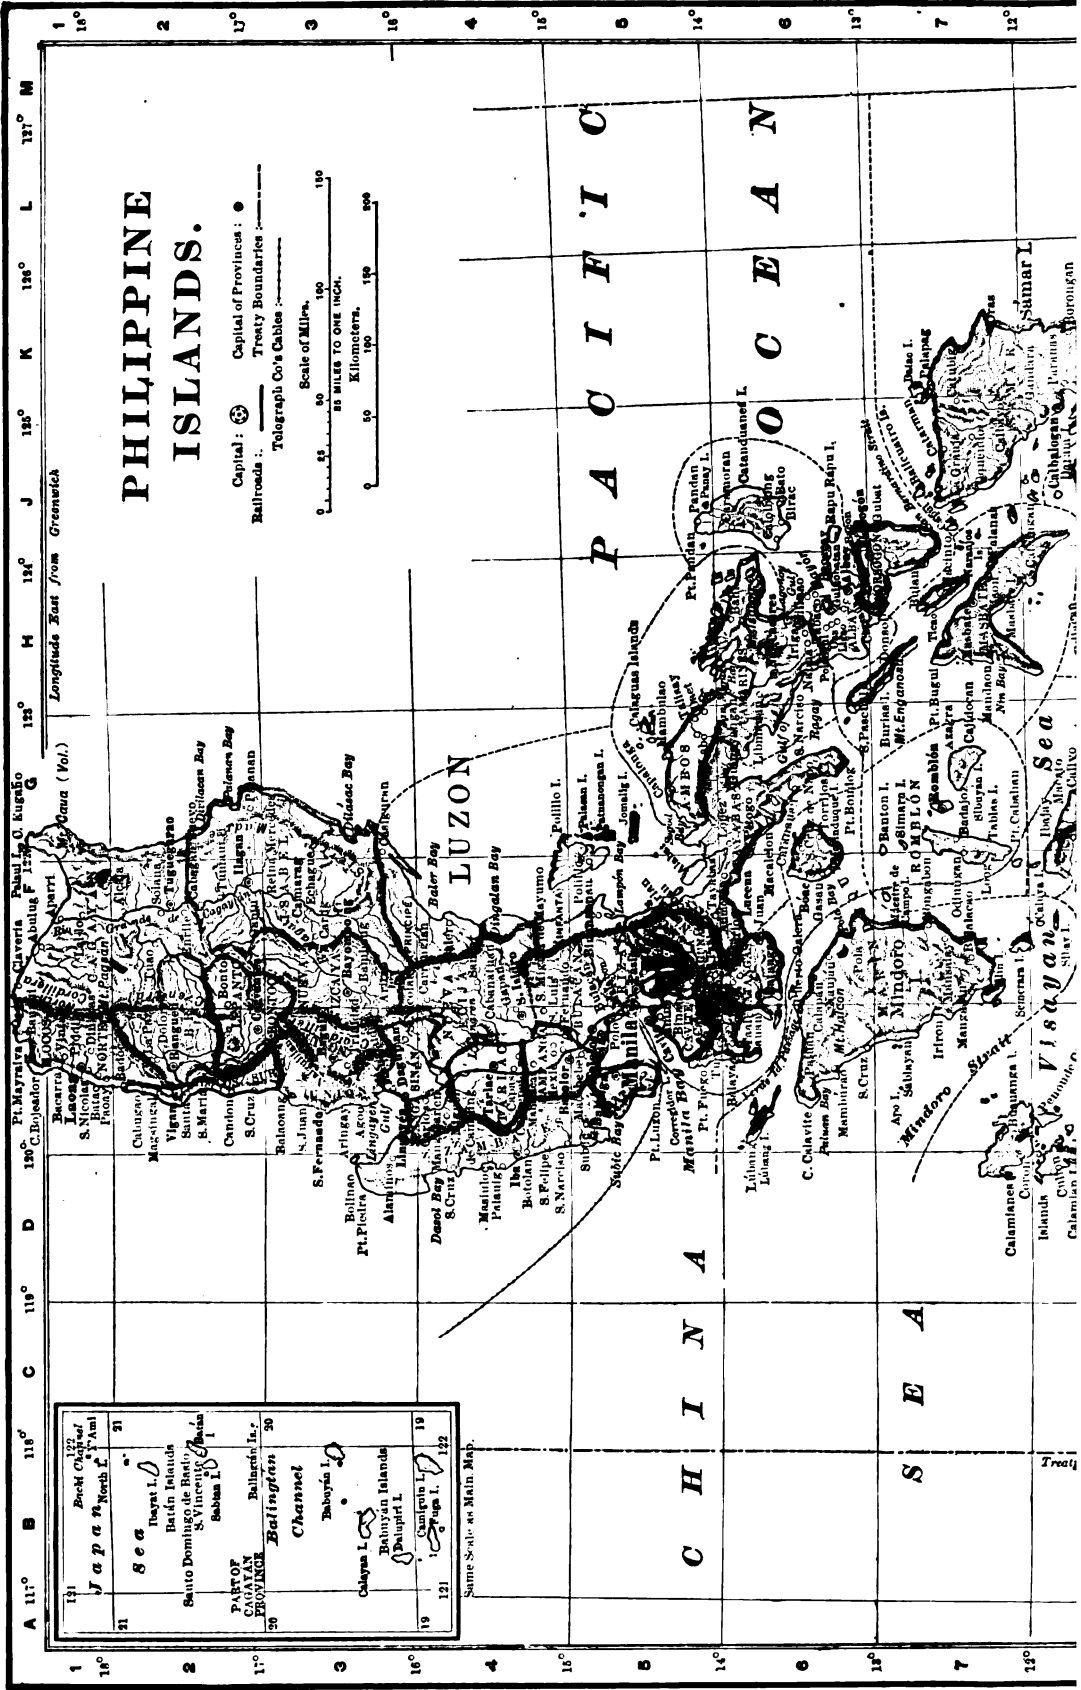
PHILIPPINE ISLANDS.

Capital: ⊛ Capital of Provinces: ●
Railroads: ——— Treaty Boundaries: - - - - -
Telegraph Co's Cables: - - - - - -
Scale of Miles.
0 25 50 100 150
85 MILES TO ONE INCH.
Kilometers.
0 50 100 150 200

Longitude East from Greenwich

117° 118° 119° 120° 123° 124° 125° 126° 127°
A B C D E F G H J K L M
18° 17° 16° 15° 14° 13° 12°
1 2 3 4 5 6 7

P A C I F I C
O C E A N
C H I N A
S E A
LUZON
Mindoro
ROMBLÓN
Visayan Sea
Mindoro Strait
Manila Bay
Subic Bay
Lingayen Gulf
Dasol Bay
Baler Bay
Dingalan Bay
Lamón Bay
Casiguran Bay
Dilasac Bay
Palanan Bay
Polillo I.
Catanduanes I.
Samar I.
Calamianes Islands
Ambil I.
Lubang I.
Babuyan I.
Burias I.
Ticao I.
Masbate
Sibuyan I.
Tablas I.
Pt. Mayraira
C. Bojeador
Pt. Bolinao
Pt. Luzon
C. Calavite
C. Engaño
Palaui I.
Pt. Pandan
Sorsogon
Sibuyan Sea
Treaty

Bashi Channel
Japan
North I.
Sea
Itbayat I.
Batán Islands
Santo Domingo de Basco
S. Vicente
Sabtan I.
PART OF CAGAYAN PROVINCE
Balintang Is.
Balintang Channel
Babuyan I.
Calayan I.
Babuyan Islands
Dalupiri I.
Camiguin I.
Fuga I.
121 122 19 20 21
Same Scale as Main Map.